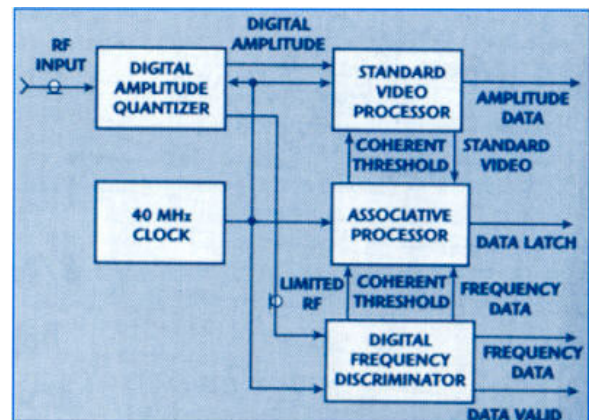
RF INPUT

DIGITAL AMPLITUDE QUANTIZER

DIGITAL AMPLITUDE

STANDARD VIDEO PROCESSOR

AMPLITUDE DATA

COHERENT THRESHOLD

STANDARD VIDEO

40 MHz CLOCK

ASSOCIATIVE PROCESSOR

DATA LATCH

LIMITED RF

COHERENT THRESHOLD

FREQUENCY DATA

DIGITAL FREQUENCY DISCRIMINATOR

FREQUENCY DATA

DATA VALID